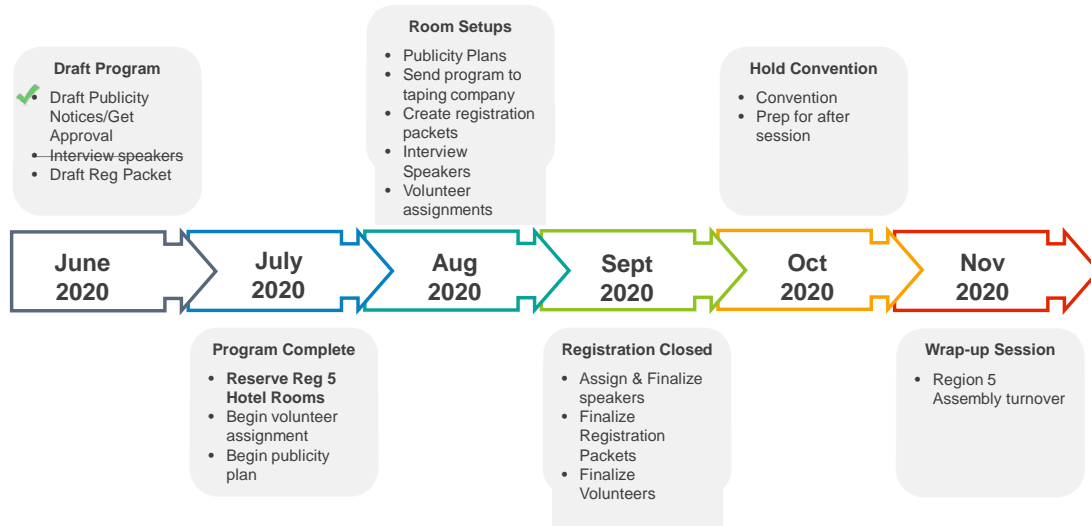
Draft Program

- Draft Publicity Notices/Get Approval
- ~~Interview speakers~~
- Draft Reg Packet

Room Setups

- Publicity Plans
- Send program to taping company
- Create registration packets
- Interview Speakers
- Volunteer assignments

Hold Convention

- Convention
- Prep for after session

June 2020

July 2020

Aug 2020

Sept 2020

Oct 2020

Nov 2020

Program Complete

- **Reserve Reg 5 Hotel Rooms**
- Begin volunteer assignment
- Begin publicity plan

Registration Closed

- Assign & Finalize speakers
- Finalize Registration Packets
- Finalize Volunteers

Wrap-up Session

- Region 5 Assembly turnover